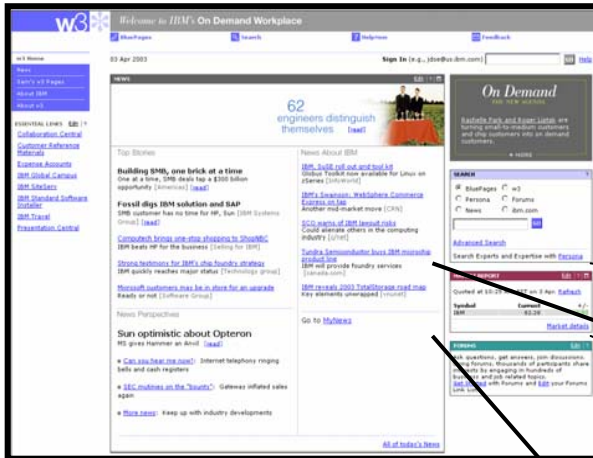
w3

Welcome to IBM's On Demand Workplace

BluePages | Search | HelpNow | Feedback

03 Apr 2003

Sign In (e.g., jdoe@us.ibm.com) | Help

w3 Home
News
Sam's w3 Pages
About IBM
About w3

ESSENTIAL LINKS Edit
Collaboration Central
Customer Reference Materials
Expense Accounts
IBM Global Campus
IBM SiteServ
IBM Standard Software Installer
IBM Travel
Presentation Central

NEWS

62 engineers distinguish themselves [read]

Top Stories

Building SMB, one brick at a time
One at a time, SMB deals tap a $300 billion opportunity [Americas] [read]

Fossil digs IBM solution and SAP
SMB customer has no time for HP, Sun [IBM Systems Group] [read]

Computech brings one-stop shopping to ShopNBC
IBM beats HP for the business [Selling for IBM]

Strong testimony for IBM's chip foundry strategy
IBM quickly reaches major status [Technology group]

Microsoft customers may be in store for an upgrade
Ready or not [Software Group]

News Perspectives

Sun optimistic about Opteron
MS gives Hammer an Anvil [read]

Can you hear me now?: Internet telephony ringing bells and cash registers

SEC mutinies on the "bounty": Gateways inflated sales again

More news: Keep up with industry developments

News About IBM

IBM, SuSE roll out and tool kit
Globus Toolkit now available for Linux on zSeries [InfoWorld]

IBM's Swanson: WebSphere Commerce Express on tap
Another mid-market move [CRN]

SCO warns of IBM lawsuit risks
Could alienate others in the computing industry [zdnet]

Tundra Semiconductor buys IBM microchip product line
IBM will provide foundry services [canada.com]

IBM reveals 2003 TotalStorage road map
Key elements unwrapped [vnunet]

Go to MyNews

All of today's News

On Demand
THE NEW AGENDA
Rashelle Park and Roger Listal are turning small-to-medium customers and ship customers into on demand customers.
» MORE

SEARCH
BluePages | w3
Persona | Forums
News | ibm.com
GO
Advanced Search
Search Experts and Expertise with Persona

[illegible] REPORT Edit
Quoted at 10:29 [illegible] on 3 Apr. Refresh
Symbol | Current | +/-
IBM | 82.28 |
Market details

FORUMS
Ask questions, get answers, join discussions. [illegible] forums, thousands of participants share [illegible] by engaging in hundreds of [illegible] and job related forums. Get started with Forums and Edit your Forums Link List.